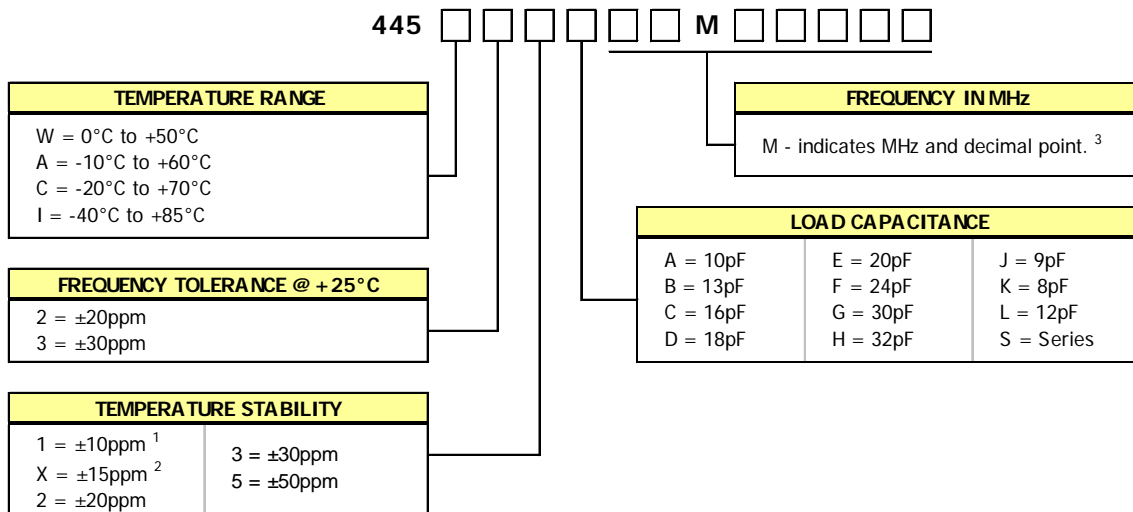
445 □ □ □ □ □ □ M □ □ □ □ □

TEMPERATURE RANGE

W = 0°C to +50°C
A = -10°C to +60°C
C = -20°C to +70°C
I = -40°C to +85°C

FREQUENCY TOLERANCE @ +25°C

2 = ±20ppm
3 = ±30ppm

TEMPERATURE STABILITY

1 = ±10ppm $^1$
X = ±15ppm $^2$
2 = ±20ppm

3 = ±30ppm
5 = ±50ppm

FREQUENCY IN MHz

M - indicates MHz and decimal point. $^3$

LOAD CAPACITANCE

| A = 10pF | E = 20pF | J = 9pF |
|---|---|---|
| B = 13pF | F = 24pF | K = 8pF |
| C = 16pF | G = 30pF | L = 12pF |
| D = 18pF | H = 32pF | S = Series |